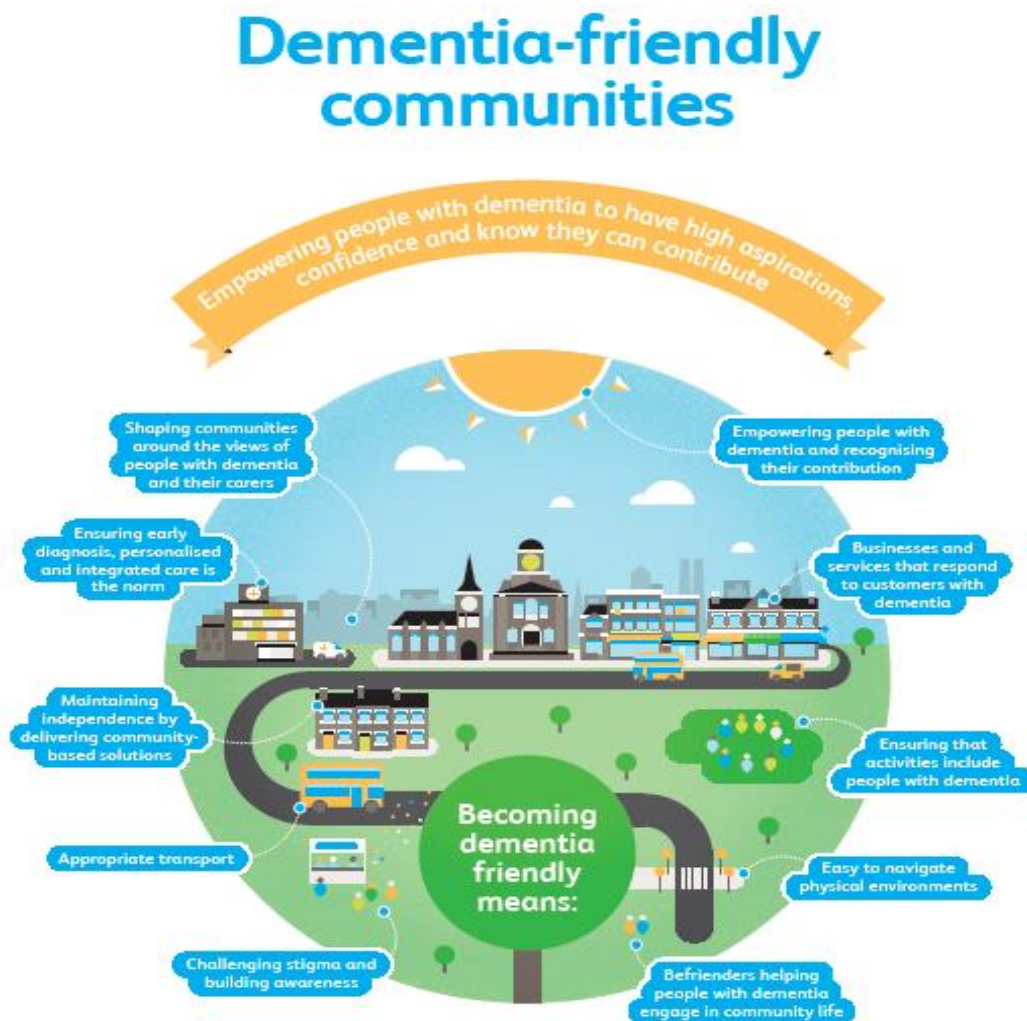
Dementia-friendly communities

Empowering people with dementia to have high aspirations, confidence and know they can contribute

Shaping communities around the views of people with dementia and their carers

Empowering people with dementia and recognising their contribution

Ensuring early diagnosis, personalised and integrated care is the norm

Businesses and services that respond to customers with dementia

Maintaining independence by delivering community-based solutions

Ensuring that activities include people with dementia

Becoming dementia friendly means:

Appropriate transport

Easy to navigate physical environments

Challenging stigma and building awareness

Befrienders helping people with dementia engage in community life